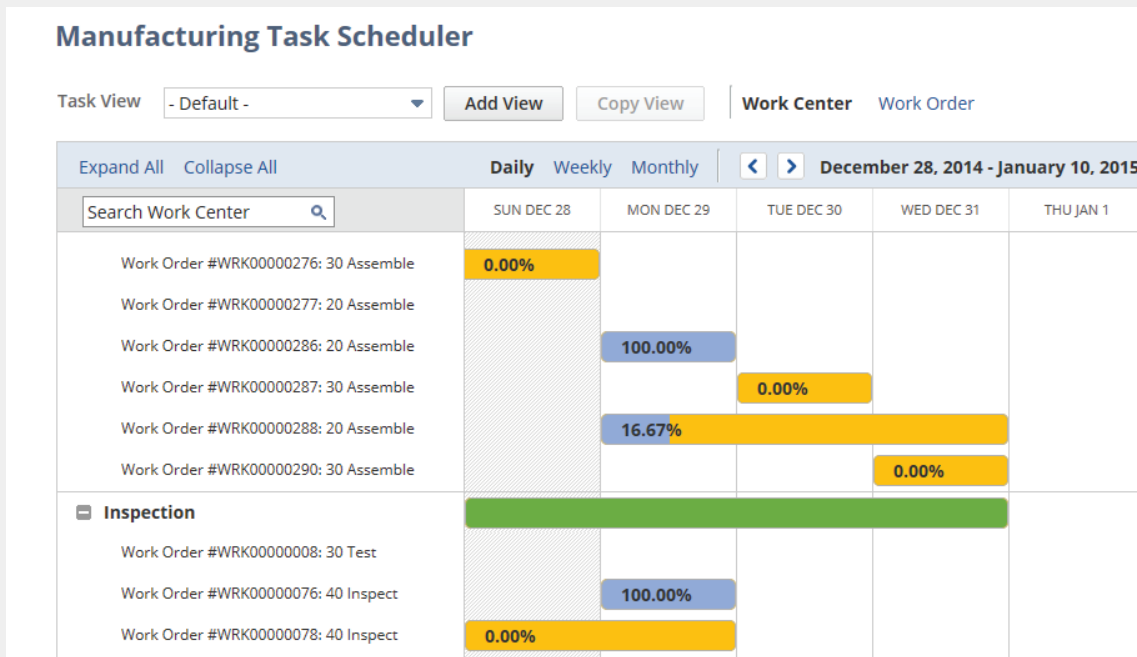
Manufacturing Task Scheduler

Task View - Default - Add View Copy View Work Center Work Order

Expand All Collapse All Daily Weekly Monthly December 28, 2014 - January 10, 2015

Search Work Center

| | SUN DEC 28 | MON DEC 29 | TUE DEC 30 | WED DEC 31 | THU JAN 1 |
|---|---|---|---|---|---|
| Work Order #WRK00000276: 30 Assemble | 0.00% | | | | |
| Work Order #WRK00000277: 20 Assemble | | | | | |
| Work Order #WRK00000286: 20 Assemble | | 100.00% | | | |
| Work Order #WRK00000287: 30 Assemble | | | 0.00% | | |
| Work Order #WRK00000288: 20 Assemble | | 16.67% | | | |
| Work Order #WRK00000290: 30 Assemble | | | | 0.00% | |
| Inspection | | | | | |
| Work Order #WRK00000008: 30 Test | | | | | |
| Work Order #WRK00000076: 40 Inspect | | 100.00% | | | |
| Work Order #WRK00000078: 40 Inspect | 0.00% | | | | |